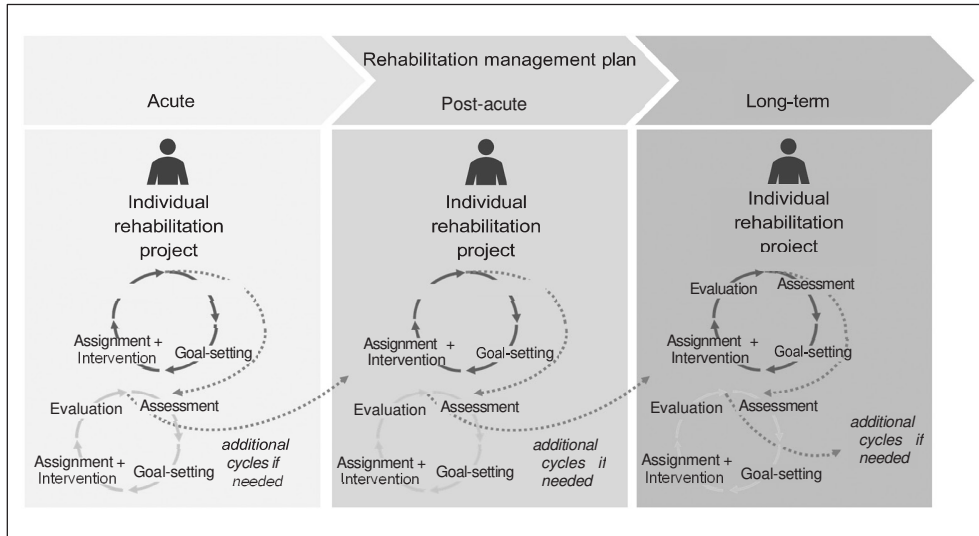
Rehabilitation management plan

Acute

Individual rehabilitation project

Assignment + Intervention

Goal-setting

Evaluation

Assessment

Assignment + Intervention

Goal-setting

additional cycles if needed

Post-acute

Individual rehabilitation project

Assignment + Intervention

Goal-setting

Evaluation

Assessment

Assignment + Intervention

Goal-setting

additional cycles if needed

Long-term

Individual rehabilitation project

Evaluation

Assessment

Assignment + Intervention

Goal-setting

Evaluation

Assessment

additional cycles if needed

Assignment + Intervention

Goal-setting